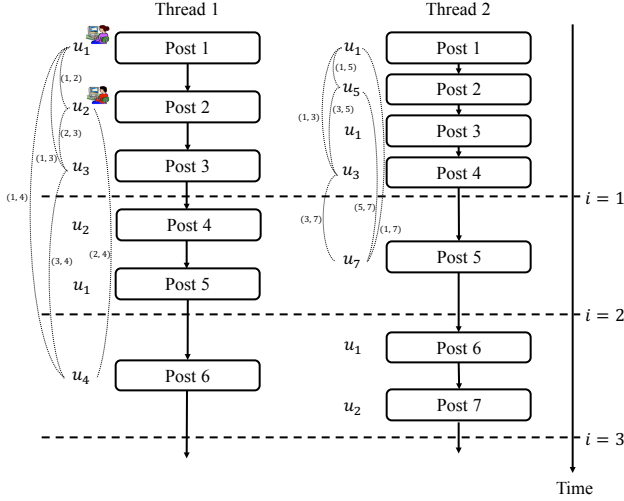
Thread 1

Thread 2

$u_1$ Post 1
(1, 2)
$u_2$ Post 2
(2, 3)
(1, 3)
$u_3$ Post 3
(1, 4)
$u_2$ Post 4
(3, 4) (2, 4)
$u_1$ Post 5
$u_4$ Post 6

$u_1$ Post 1
(1, 5)
$u_5$ Post 2
(3, 5)
(1, 3)
$u_1$ Post 3
$u_3$ Post 4
(5, 7)
(3, 7) (1, 7)
$u_7$ Post 5
$u_1$ Post 6
$u_2$ Post 7

$i = 1$
$i = 2$
$i = 3$
Time